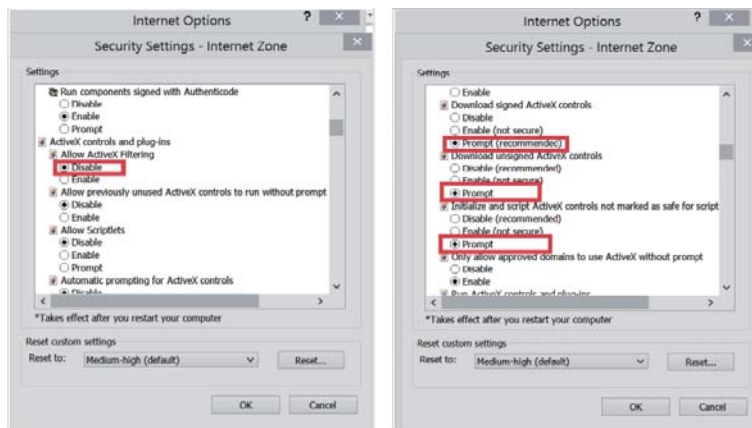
Internet Options

Security Settings - Internet Zone

Settings

Run components signed with Authenticode
Disable
Enable
Prompt
ActiveX controls and plug-ins
Allow ActiveX Filtering
Disable
Enable
Allow previously unused ActiveX controls to run without prompt
Disable
Enable
Allow Scriptlets
Disable
Enable
Prompt
Automatic prompting for ActiveX controls
Disable

*Takes effect after you restart your computer

Reset custom settings
Reset to: Medium-high (default)
Reset...

OK
Cancel

Internet Options

Security Settings - Internet Zone

Settings

Enable
Download signed ActiveX controls
Disable
Enable (not secure)
Prompt (recommended)
Download unsigned ActiveX controls
Disable (recommended)
Enable (not secure)
Prompt
Initialize and script ActiveX controls not marked as safe for script
Disable (recommended)
Enable (not secure)
Prompt
Only allow approved domains to use ActiveX without prompt
Disable
Enable
Run ActiveX controls and plug-ins

*Takes effect after you restart your computer

Reset custom settings
Reset to: Medium-high (default)
Reset...

OK
Cancel